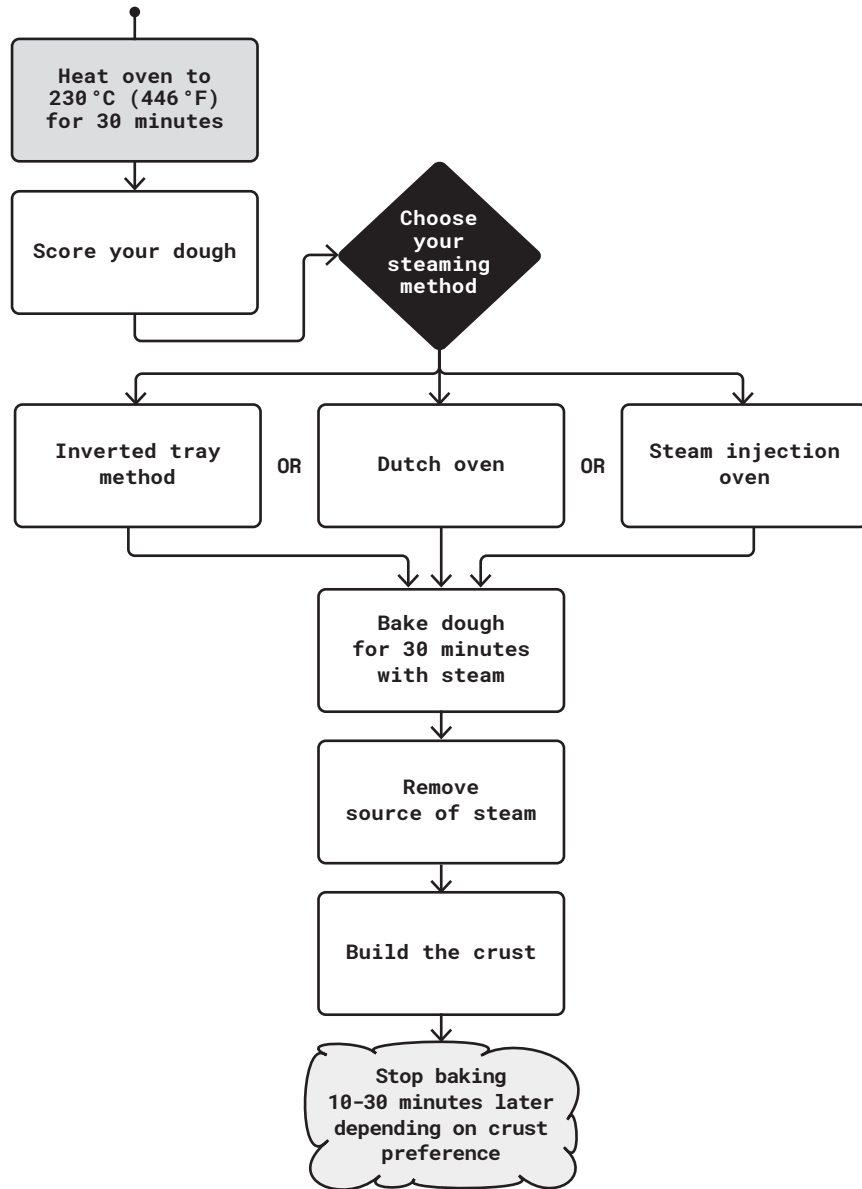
Heat oven to 230°C (446°F) for 30 minutes

Score your dough

Choose your steaming method

Inverted tray method

OR

Dutch oven

OR

Steam injection oven

Bake dough for 30 minutes with steam

Remove source of steam

Build the crust

Stop baking 10-30 minutes later depending on crust preference